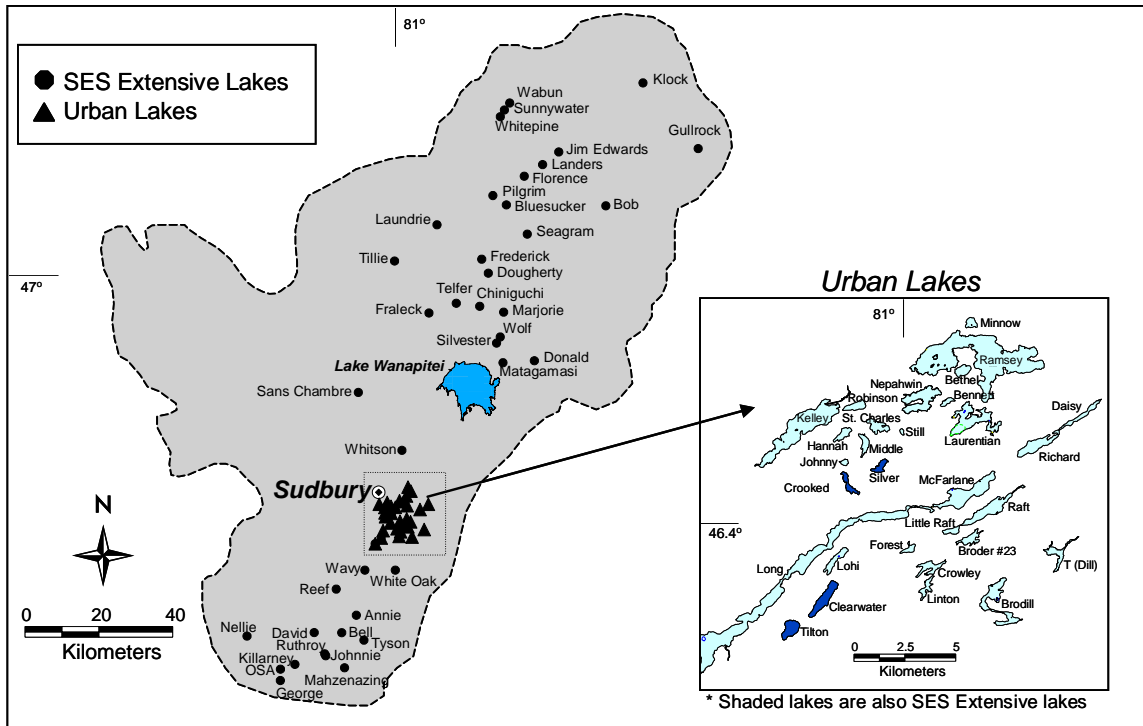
81º

SES Extensive Lakes
Urban Lakes

Klock
Wabun
Sunnywater
Whitepine
Gullrock
Jim Edwards
Landers
Florence
Pilgrim
Bluesucker
Bob
Laundrie
Seagram
Tillie
Frederick
Dougherty
47º
Telfer
Chiniguchi
Fraleck
Marjorie
Wolf
Silvester
Lake Wanapitei
Donald
Matagamasi
Sans Chambre
Whitson
Sudbury
N
Wavy
White Oak
Reef
Annie
Nellie
David
Bell
Tyson
Ruthroy
Johnnie
Killarney
OSA
Mahzenazing
George
0 20 40
Kilometers

Urban Lakes
81º
Minnow
Ramsey
Nepahwin
Bethel
Robinson
Bennett
Kelley
St. Charles
Still
Daisy
Hannah
Laurentian
Middle
Johnny
Richard
Crooked
Silver
McFarlane
Raft
46.4º
Little Raft
Forest
Broder #23
Long
Lohi
T (Dill)
Crowley
Linton
Brodill
Clearwater
Tilton
0 2.5 5
Kilometers
* Shaded lakes are also SES Extensive lakes